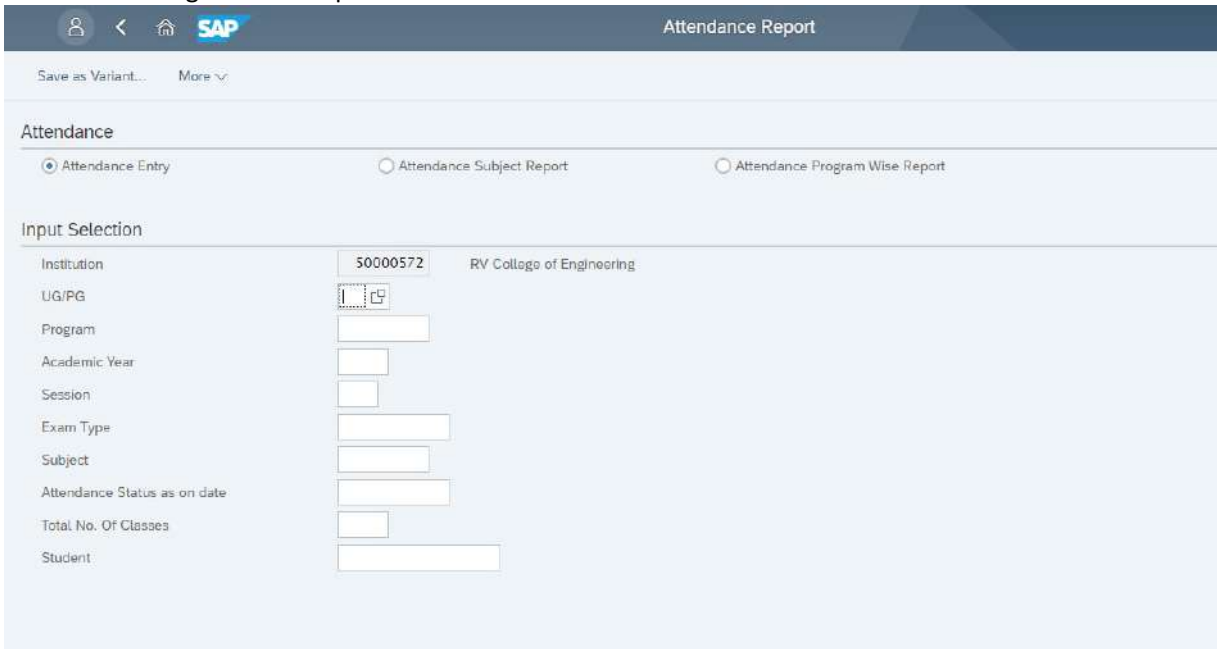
SAP

Attendance Report

Save as Variant... More

Attendance

Attendance Entry

Attendance Subject Report

Attendance Program Wise Report

Input Selection

Institution 50000572 RV College of Engineering

UG/PG

Program

Academic Year

Session

Exam Type

Subject

Attendance Status as on date

Total No. Of Classes

Student